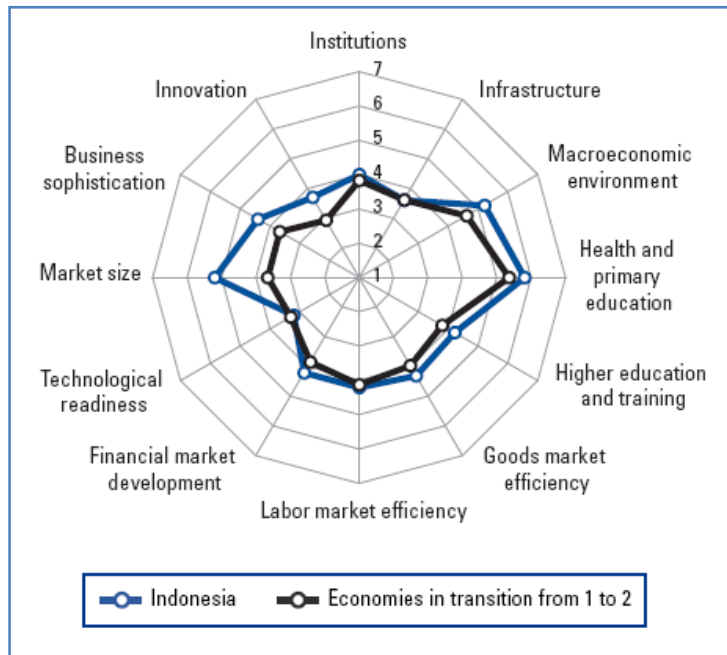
Institutions
7
6
5
4
3
2
1
Infrastructure
Macroeconomic environment
Health and primary education
Higher education and training
Goods market efficiency
Labor market efficiency
Financial market development
Technological readiness
Market size
Business sophistication
Innovation

Indonesia
Economies in transition from 1 to 2